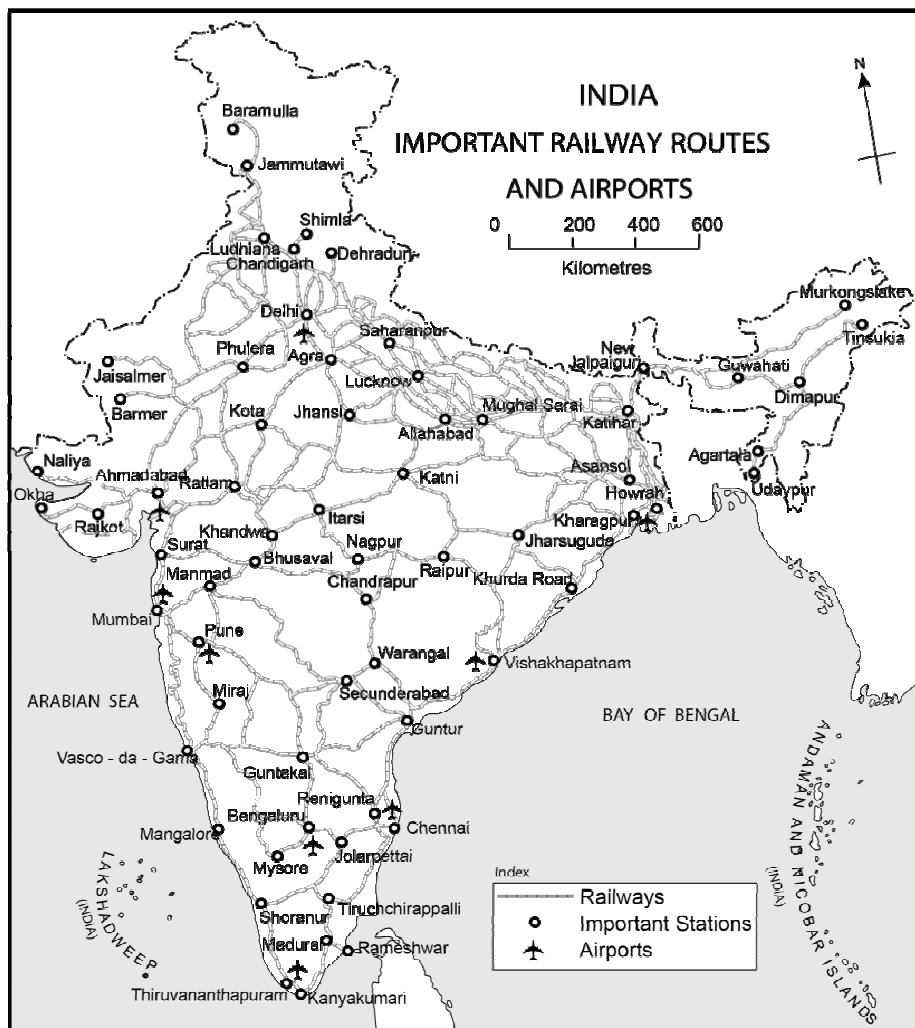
INDIA
IMPORTANT RAILWAY ROUTES
AND AIRPORTS

N

0 200 400 600
Kilometres

Baramulla
Jammutawi
Shimla
Ludhiana
Chandigarh
Dehradun
Delhi
Saharanpur
Murkongselek
Tinsukia
New Jalpaiguri
Guwahati
Dimapur
Jaisalmer
Phulera
Agra
Lucknow
Barmer
Kota
Jhansi
Mughal Sarai
Allahabad
Katihar
Naliya
Ahmadabad
Ratlam
Katni
Asansol
Agartala
Udaypur
Okha
Rajkot
Khandwa
Itarsi
Howrah
Kharagpur
Surat
Bhusaval
Nagpur
Jharsuguda
Manmad
Raipur
Chandrapur
Khurda Road
Mumbai
Pune
Warangal
Vishakhapatnam
ARABIAN SEA
Miraj
Secunderabad
BAY OF BENGAL
Guntur
Vasco - da - Gama
Guntakal
Renigunta
Bengaluru
Chennai
Mangalore
Mysore
Jolarpettai
LAKSHADWEEP (INDIA)
ANDAMAN AND NICOBAR ISLANDS (INDIA)
Tiruchchirappalli
Shoranur
Madurai
Rameshwar
Thiruvananthapuram
Kanyakumari

Index
Railways
Important Stations
Airports